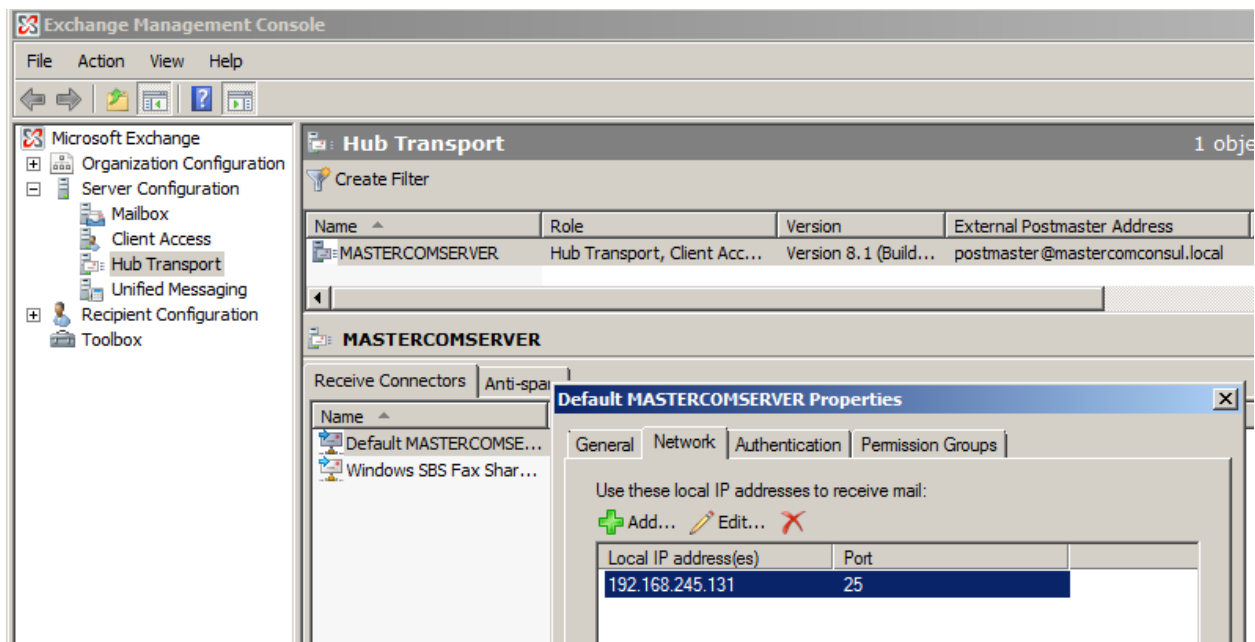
Exchange Management Console

File Action View Help

Microsoft Exchange
Organization Configuration
Server Configuration
Mailbox
Client Access
Hub Transport
Unified Messaging
Recipient Configuration
Toolbox

Hub Transport

1 obje

Create Filter

| Name | Role | Version | External Postmaster Address |
|---|---|---|---|
| MASTERCOMSERVER | Hub Transport, Client Acc... | Version 8.1 (Build... | postmaster@mastercomconsul.local |

MASTERCOMSERVER

Receive Connectors | Anti-spa

Name
Default MASTERCOMSE...
Windows SBS Fax Shar...

Default MASTERCOMSERVER Properties

General | Network | Authentication | Permission Groups

Use these local IP addresses to receive mail:

Add... Edit...

| Local IP address(es) | Port |
|---|---|
| 192.168.245.131 | 25 |